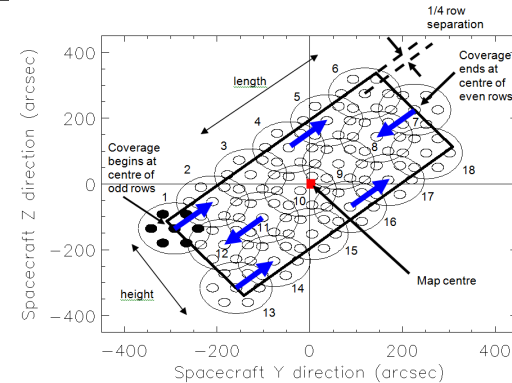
1/4 row separation

400

Coverage ends at centre of even rows

length

6

200

5

7

4

3

8

Coverage begins at centre of odd rows

2

9

18

0

1

10

17

11

16

−200

12

15

height

Map centre

14

−400

13

Spacecraft Z direction (arcsec)

−400

−200

0

200

400

Spacecraft Y direction (arcsec)